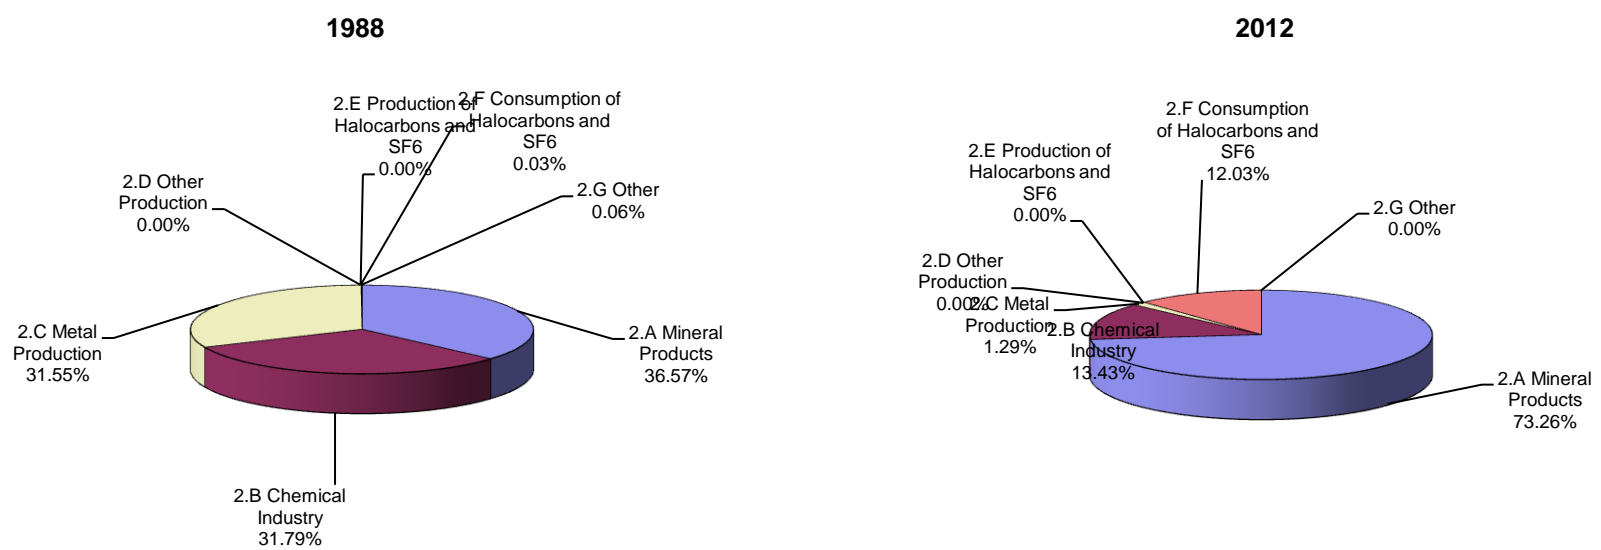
1988

2.E Production of Halocarbons and SF6 0.00%

2.F Consumption of Halocarbons and SF6 0.03%

2.D Other Production 0.00%

2.G Other 0.06%

2.C Metal Production 31.55%

2.A Mineral Products 36.57%

2.B Chemical Industry 31.79%

2012

2.F Consumption of Halocarbons and SF6 12.03%

2.E Production of Halocarbons and SF6 0.00%

2.G Other 0.00%

2.D Other Production 0.00%

2.C Metal Production 1.29%

2.B Chemical Industry 13.43%

2.A Mineral Products 73.26%